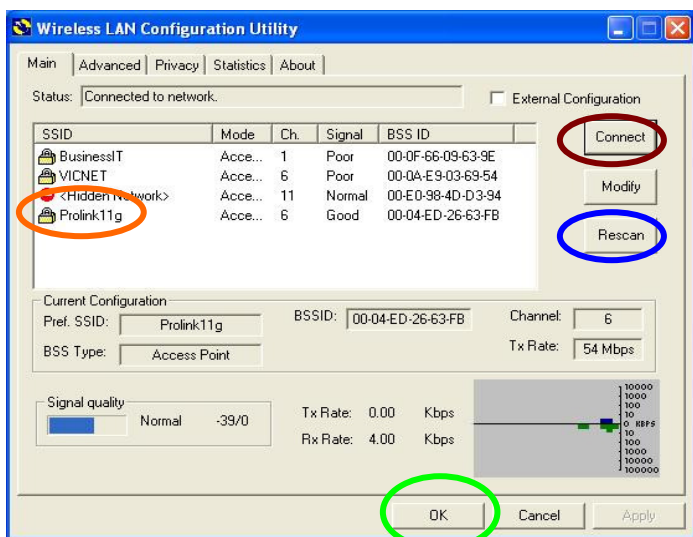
Wireless LAN Configuration Utility

Main | Advanced | Privacy | Statistics | About

Status: Connected to network.

External Configuration

| SSID | Mode | Ch. | Signal | BSS ID |
|---|---|---|---|---|
| BusinessIT | Acce... | 1 | Poor | 00-0F-66-09-63-9E |
| VICNET | Acce... | 6 | Poor | 00-0A-E9-03-69-54 |
| <Hidden Network> | Acce... | 11 | Normal | 00-E0-98-4D-D3-94 |
| Prolink11g | Acce... | 6 | Good | 00-04-ED-26-63-FB |

Connect

Modify

Rescan

Current Configuration

Pref. SSID: Prolink11g

BSSID: 00-04-ED-26-63-FB

Channel: 6

BSS Type: Access Point

Tx Rate: 54 Mbps

Signal quality

Normal -39/0

Tx Rate: 0.00 Kbps

Rx Rate: 4.00 Kbps

10000
1000
100
10
0 KBPS
10
100
1000
10000
100000

OK

Cancel

Apply